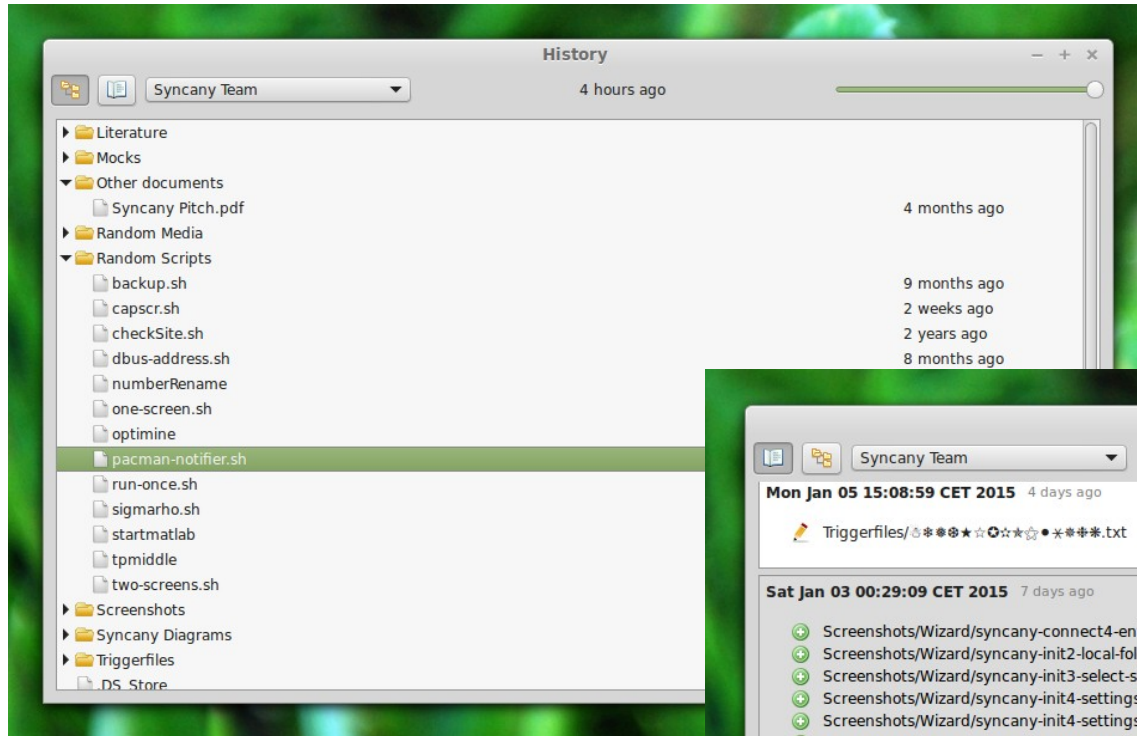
History

Syncany Team

4 hours ago

Literature
Mocks
Other documents
Syncany Pitch.pdf 4 months ago
Random Media
Random Scripts
backup.sh 9 months ago
capscr.sh 2 weeks ago
checkSite.sh 2 years ago
dbus-address.sh 8 months ago
numberRename
one-screen.sh
optimine
pacman-notifier.sh
run-once.sh
sigmarho.sh
startmatlab
tpmiddle
two-screens.sh
Screenshots
Syncany Diagrams
Triggerfiles
.DS_Store

Syncany Team

Mon Jan 05 15:08:59 CET 2015 4 days ago

Triggerfiles/☃❄❅❆★☆✪✫✬✭●⚹✵✶✷.txt

Sat Jan 03 00:29:09 CET 2015 7 days ago

Screenshots/Wizard/syncany-connect4-en
Screenshots/Wizard/syncany-init2-local-fol
Screenshots/Wizard/syncany-init3-select-s
Screenshots/Wizard/syncany-init4-settings
Screenshots/Wizard/syncany-init4-settings